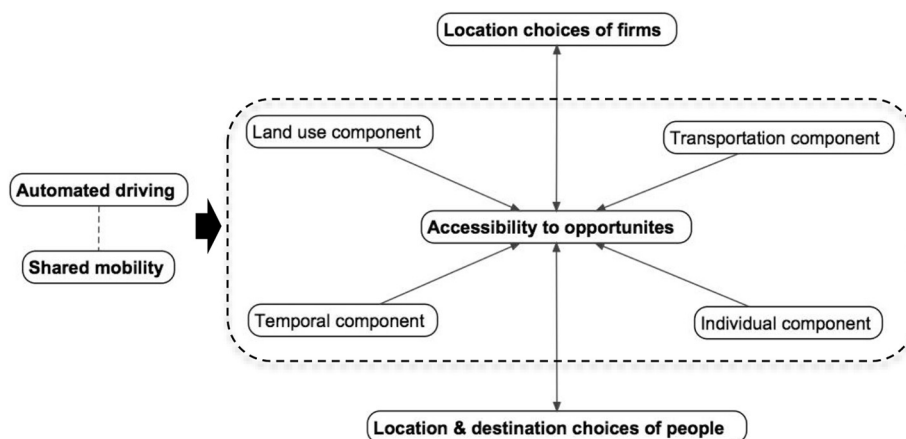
Location choices of firms

Land use component

Transportation component

Automated driving

Shared mobility

Accessibility to opportunites

Temporal component

Individual component

Location & destination choices of people